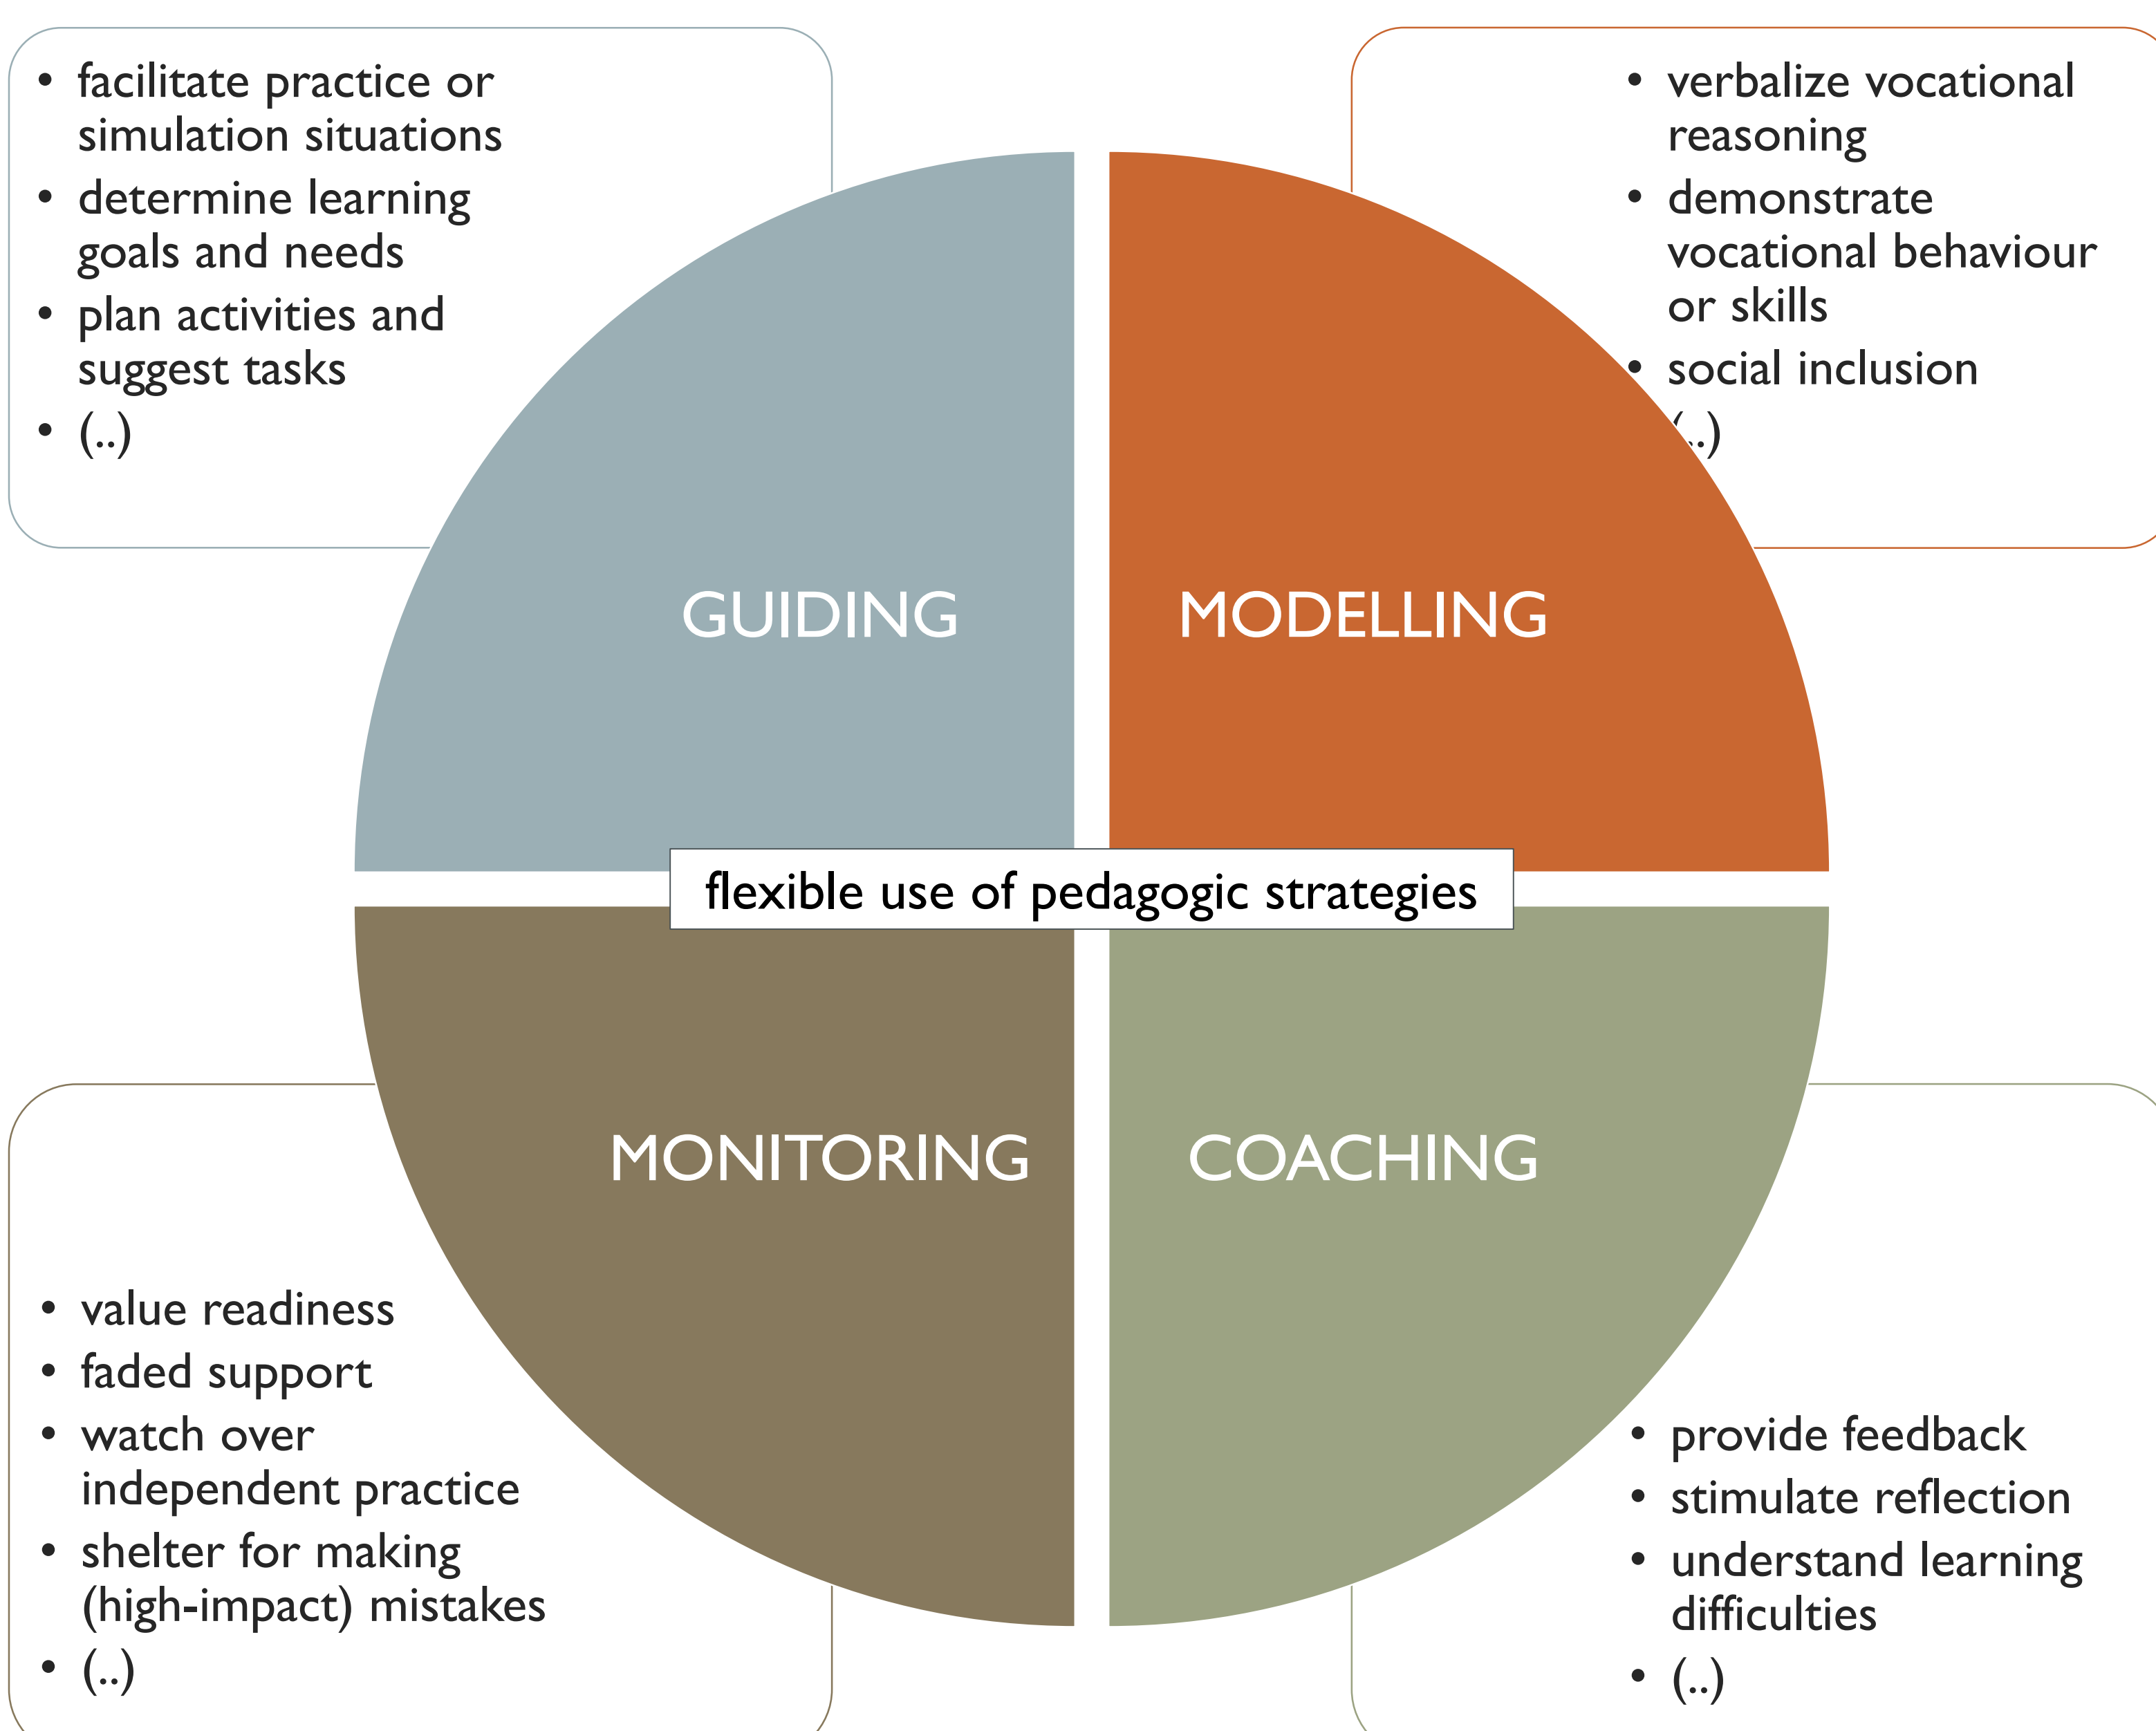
• facilitate practice or simulation situations
• determine learning goals and needs
• plan activities and suggest tasks
• (..)

• verbalize vocational reasoning
• demonstrate vocational behaviour or skills
• social inclusion
• (..)

GUIDING

MODELLING

flexible use of pedagogic strategies

MONITORING

COACHING

• value readiness
• faded support
• watch over independent practice
• shelter for making (high-impact) mistakes
• (..)

• provide feedback
• stimulate reflection
• understand learning difficulties
• (..)